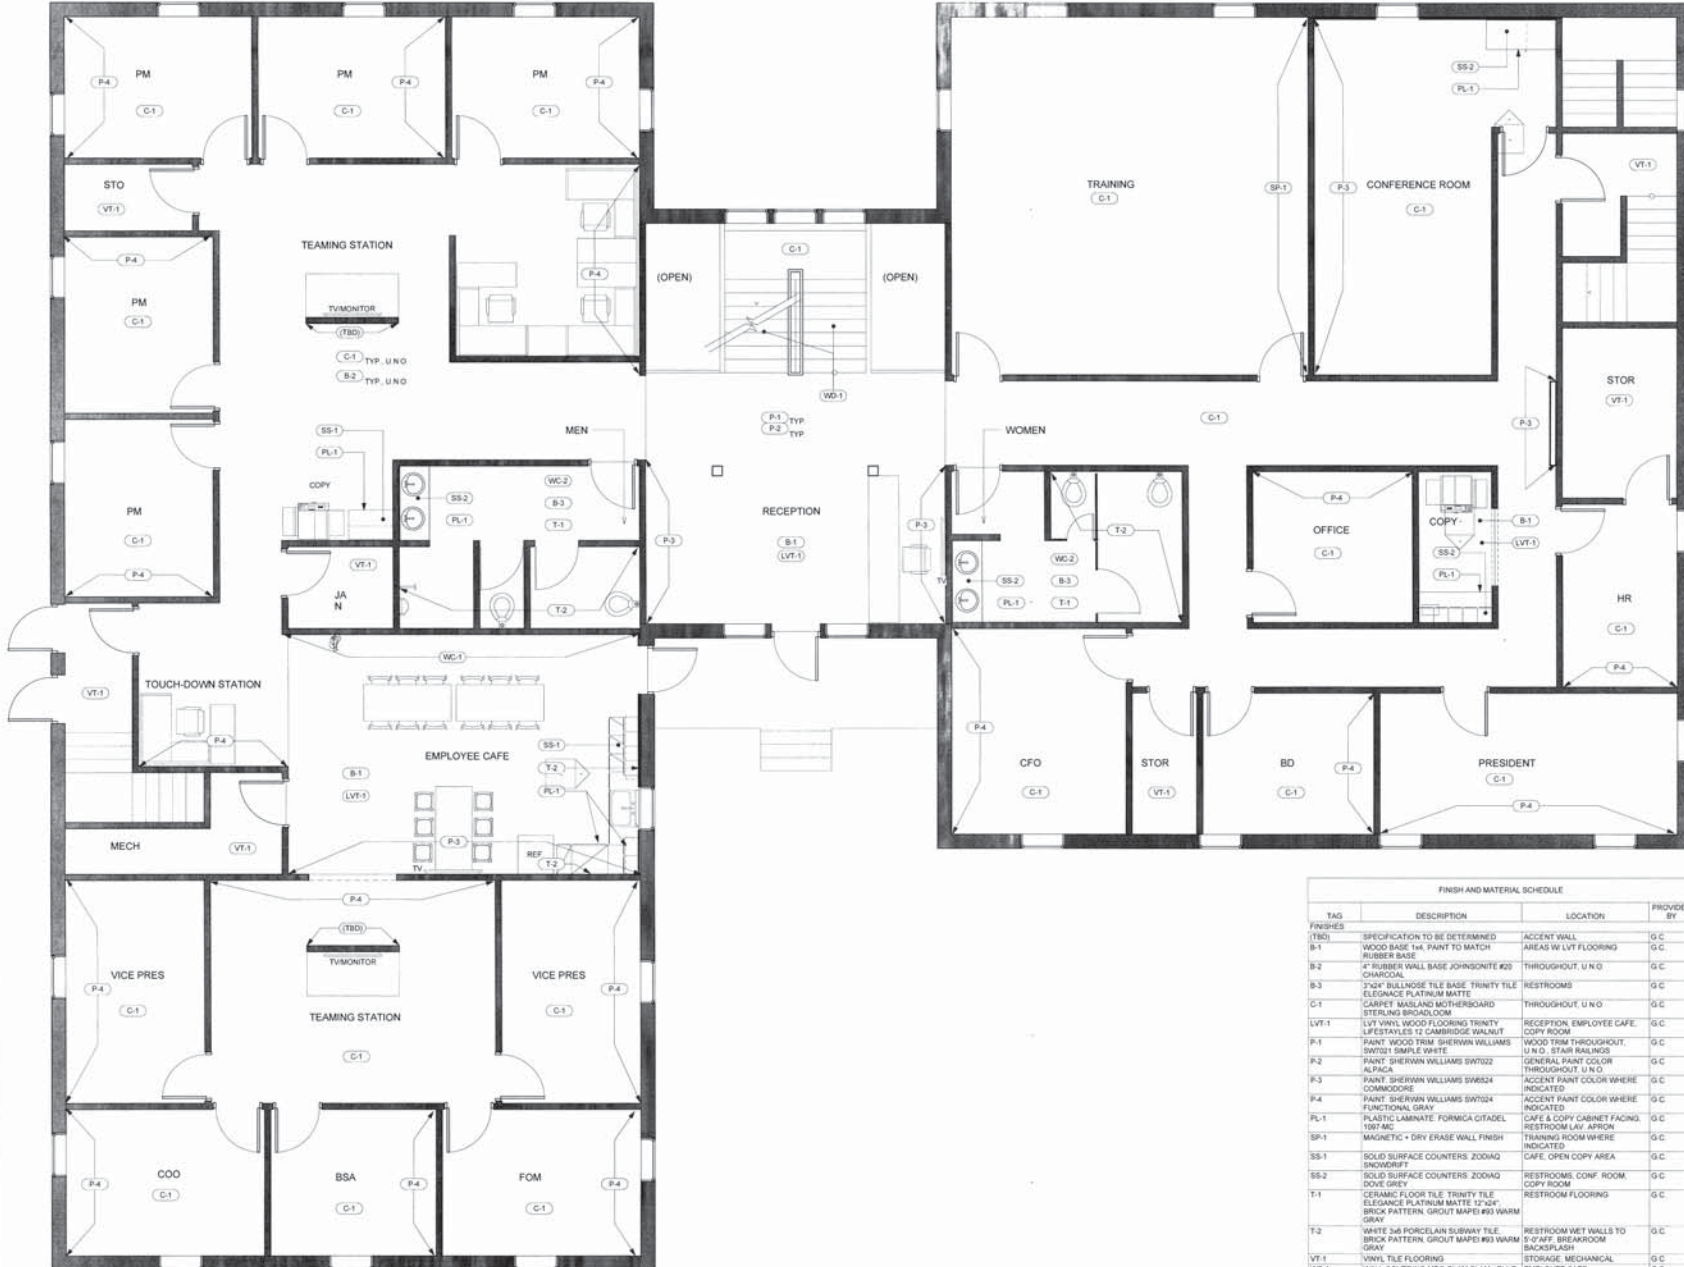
PM
P-4
C-1
PM
P-4
C-1
PM
P-4
C-1
STO
VT-1
TEAMING STATION
TV/MONITOR
(TBD)
C-1 TYP., U.N.O.
B-2 TYP., U.N.O.
P-4
PM
C-1
P-4
SS-1
PL-1
COPY
PM
C-1
P-4
MEN
SS-2
PL-1
WC-2
B-3
T-1
VT-1
JAN
T-2
C-1
(OPEN)
(OPEN)
WD-1
P-1 TYP.
P-2 TYP.
RECEPTION
B-1
LVT-1
P-3
P-3
TV
WOMEN
SS-2
PL-1
WC-2
B-3
T-1
T-2
TRAINING
C-1
SP-1
P-3
CONFERENCE ROOM
C-1
SS-2
PL-1
VT-1
STOR
VT-1
C-1
P-3
P-4
OFFICE
C-1
COPY
B-1
LVT-1
SS-2
PL-1
HR
C-1
P-4
WC-1
VT-1
TOUCH-DOWN STATION
P-4
EMPLOYEE CAFE
B-1
LVT-1
SS-1
T-2
PL-1
P-3
REF
T-2
TV
MECH
VT-1
P-4
CFO
C-1
STOR
VT-1
BD
C-1
P-4
PRESIDENT
C-1
P-4
P-4
(TBD)
TV/MONITOR
VICE PRES
P-4
C-1
TEAMING STATION
C-1
VICE PRES
P-4
C-1
COO
P-4
C-1
BSA
P-4
C-1
FOM
P-4
C-1

FINISH AND MATERIAL SCHEDULE

| TAG | DESCRIPTION | LOCATION | PROVIDED BY |
|---|---|---|---|
| FINISHES | | | |
| (TBD) | SPECIFICATION TO BE DETERMINED | ACCENT WALL | G.C. |
| B-1 | WOOD BASE 1x4, PAINT TO MATCH RUBBER BASE | AREAS W/ LVT FLOORING | G.C. |
| B-2 | 4" RUBBER WALL BASE JOHNSONITE #20 CHARCOAL | THROUGHOUT, U.N.O. | G.C. |
| B-3 | 3"x24" BULLNOSE TILE BASE: TRINITY TILE ELEGNACE PLATINUM MATTE | RESTROOMS | G.C. |
| C-1 | CARPET: MASLAND MOTHERBOARD STERLING BROADLOOM | THROUGHOUT, U.N.O. | G.C. |
| LVT-1 | LVT VINYL WOOD FLOORING TRINITY LIFESTAYLES 12 CAMBRIDGE WALNUT | RECEPTION, EMPLOYEE CAFE, COPY ROOM | G.C. |
| P-1 | PAINT: WOOD TRIM: SHERWIN WILLIAMS SW7021 SIMPLE WHITE | WOOD TRIM THROUGHOUT, U.N.O., STAIR RAILINGS | G.C. |
| P-2 | PAINT: SHERWIN WILLIAMS SW7022 ALPACA | GENERAL PAINT COLOR THROUGHOUT, U.N.O. | G.C. |
| P-3 | PAINT: SHERWIN WILLIAMS SW6524 COMMODORE | ACCENT PAINT COLOR WHERE INDICATED | G.C. |
| P-4 | PAINT: SHERWIN WILLIAMS SW7024 FUNCTIONAL GRAY | ACCENT PAINT COLOR WHERE INDICATED | G.C. |
| PL-1 | PLASTIC LAMINATE: FORMICA CITADEL 1097-MC | CAFE & COPY CABINET FACING, RESTROOM LAV. APRON | G.C. |
| SP-1 | MAGNETIC + DRY ERASE WALL FINISH | TRAINING ROOM WHERE INDICATED | G.C. |
| SS-1 | SOLID SURFACE COUNTERS: ZODIAQ SNOWDRIFT | CAFE, OPEN COPY AREA | G.C. |
| SS-2 | SOLID SURFACE COUNTERS: ZODIAQ DOVE GREY | RESTROOMS, CONF. ROOM, COPY ROOM | G.C. |
| T-1 | CERAMIC FLOOR TILE: TRINITY TILE ELEGANCE PLATINUM MATTE 12"x24", BRICK PATTERN, GROUT MAPEI #93 WARM GRAY | RESTROOM FLOORING | G.C. |
| T-2 | WHITE 3x6 PORCELAIN SUBWAY TILE, BRICK PATTERN, GROUT MAPEI #93 WARM GRAY | RESTROOM WET WALLS TO 5'-0" AFF, BREAKROOM BACKSPLASH | G.C. |
| VT-1 | VINYL TILE FLOORING | STORAGE, MECHANICAL | G.C. |